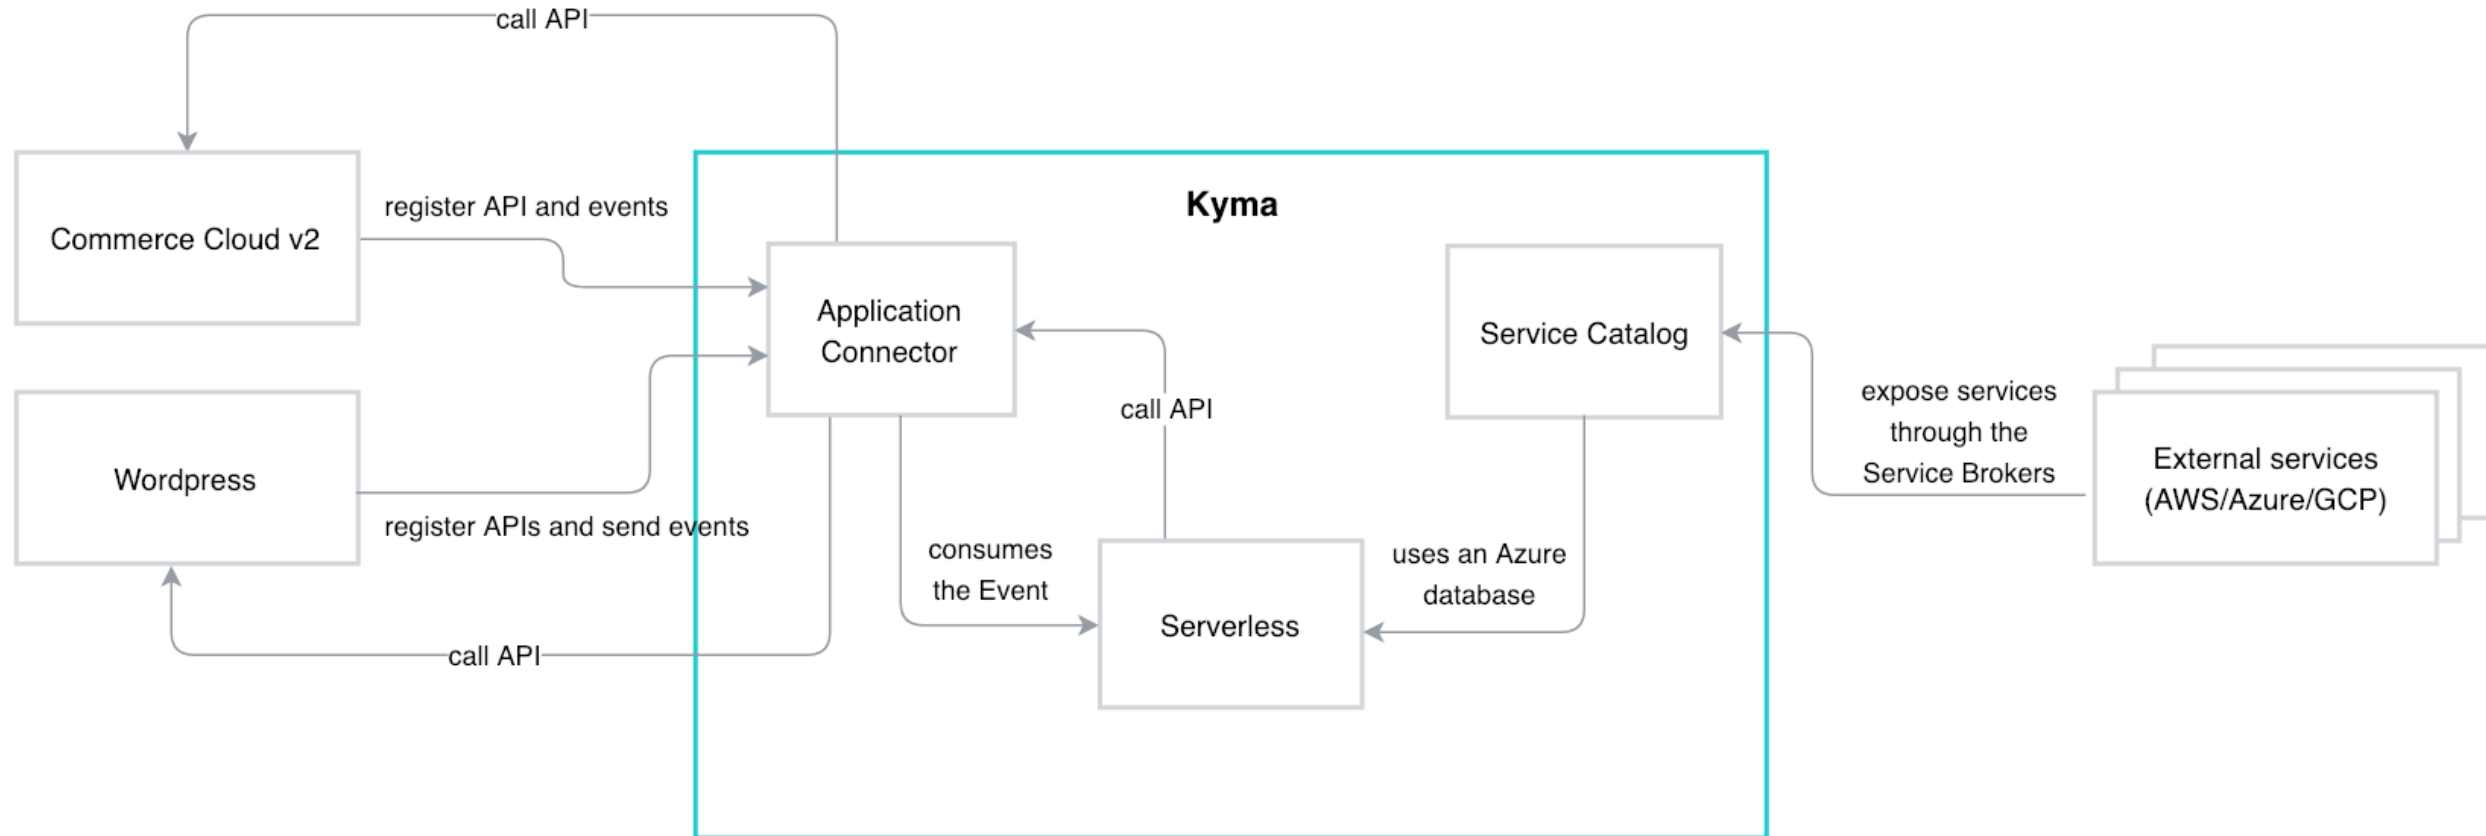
call API

Commerce Cloud v2

register API and events

Kyma

Application Connector

Service Catalog

Wordpress

register APIs and send events

call API

consumes the Event

Serverless

uses an Azure database

expose services through the Service Brokers

External services (AWS/Azure/GCP)

call API